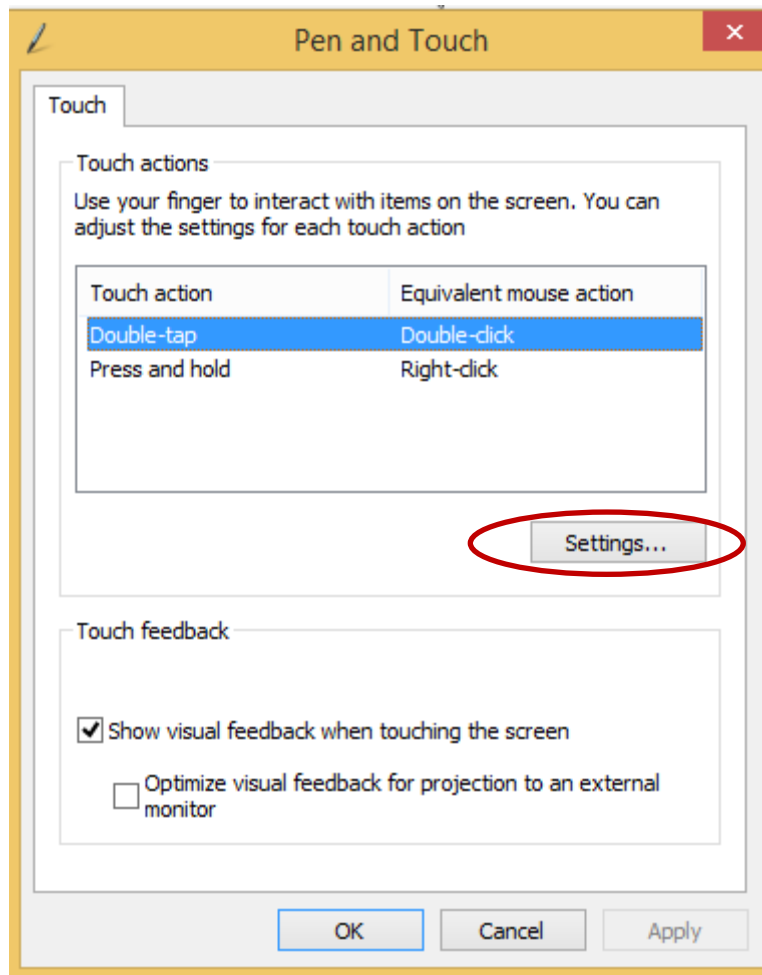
Pen and Touch

Touch

Touch actions

Use your finger to interact with items on the screen. You can adjust the settings for each touch action

| Touch action | Equivalent mouse action |
|---|---|
| Double-tap | Double-click |
| Press and hold | Right-click |

Settings...

Touch feedback

Show visual feedback when touching the screen

Optimize visual feedback for projection to an external monitor

OK

Cancel

Apply